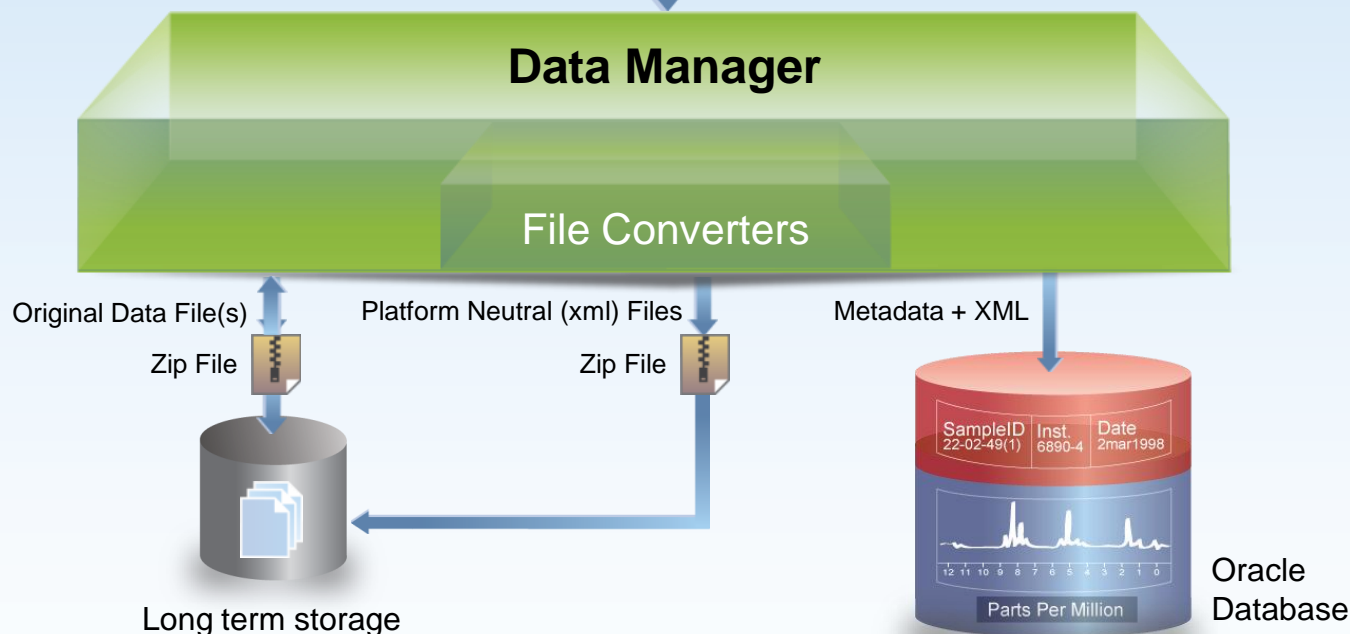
Data Manager

File Converters

Original Data File(s)

Zip File

Platform Neutral (xml) Files

Zip File

Metadata + XML

| SampleID 22-02-49(1) | Inst. 6890-4 | Date 2mar1998 |
|---|---|---|

12 11 10 9 8 7 6 5 4 3 2 1 0

Parts Per Million

Long term storage

Oracle Database